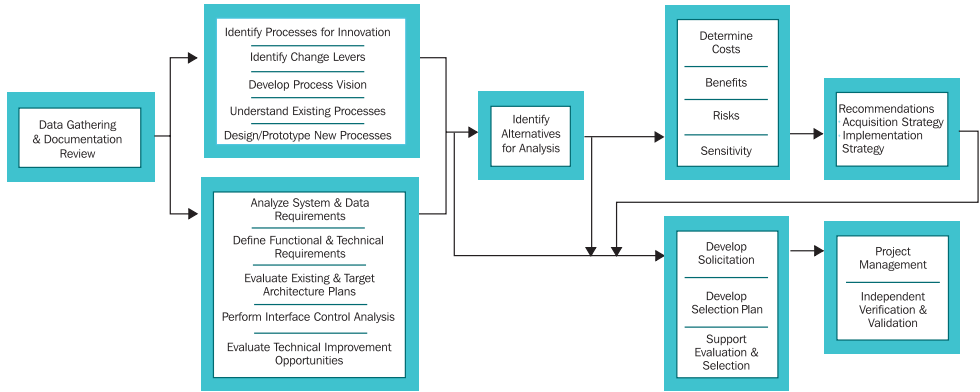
Data Gathering & Documentation Review

Identify Processes for Innovation

Identify Change Levers

Develop Process Vision

Understand Existing Processes

Design/Prototype New Processes

Analyze System & Data Requirements

Define Functional & Technical Requirements

Evaluate Existing & Target Architecture Plans

Perform Interface Control Analysis

Evaluate Technical Improvement Opportunities

Identify Alternatives for Analysis

Determine Costs

Benefits

Risks

Sensitivity

Recommendations Acquisition Strategy Implementation Strategy

Develop Solicitation

Develop Selection Plan

Support Evaluation & Selection

Project Management

Independent Verification & Validation